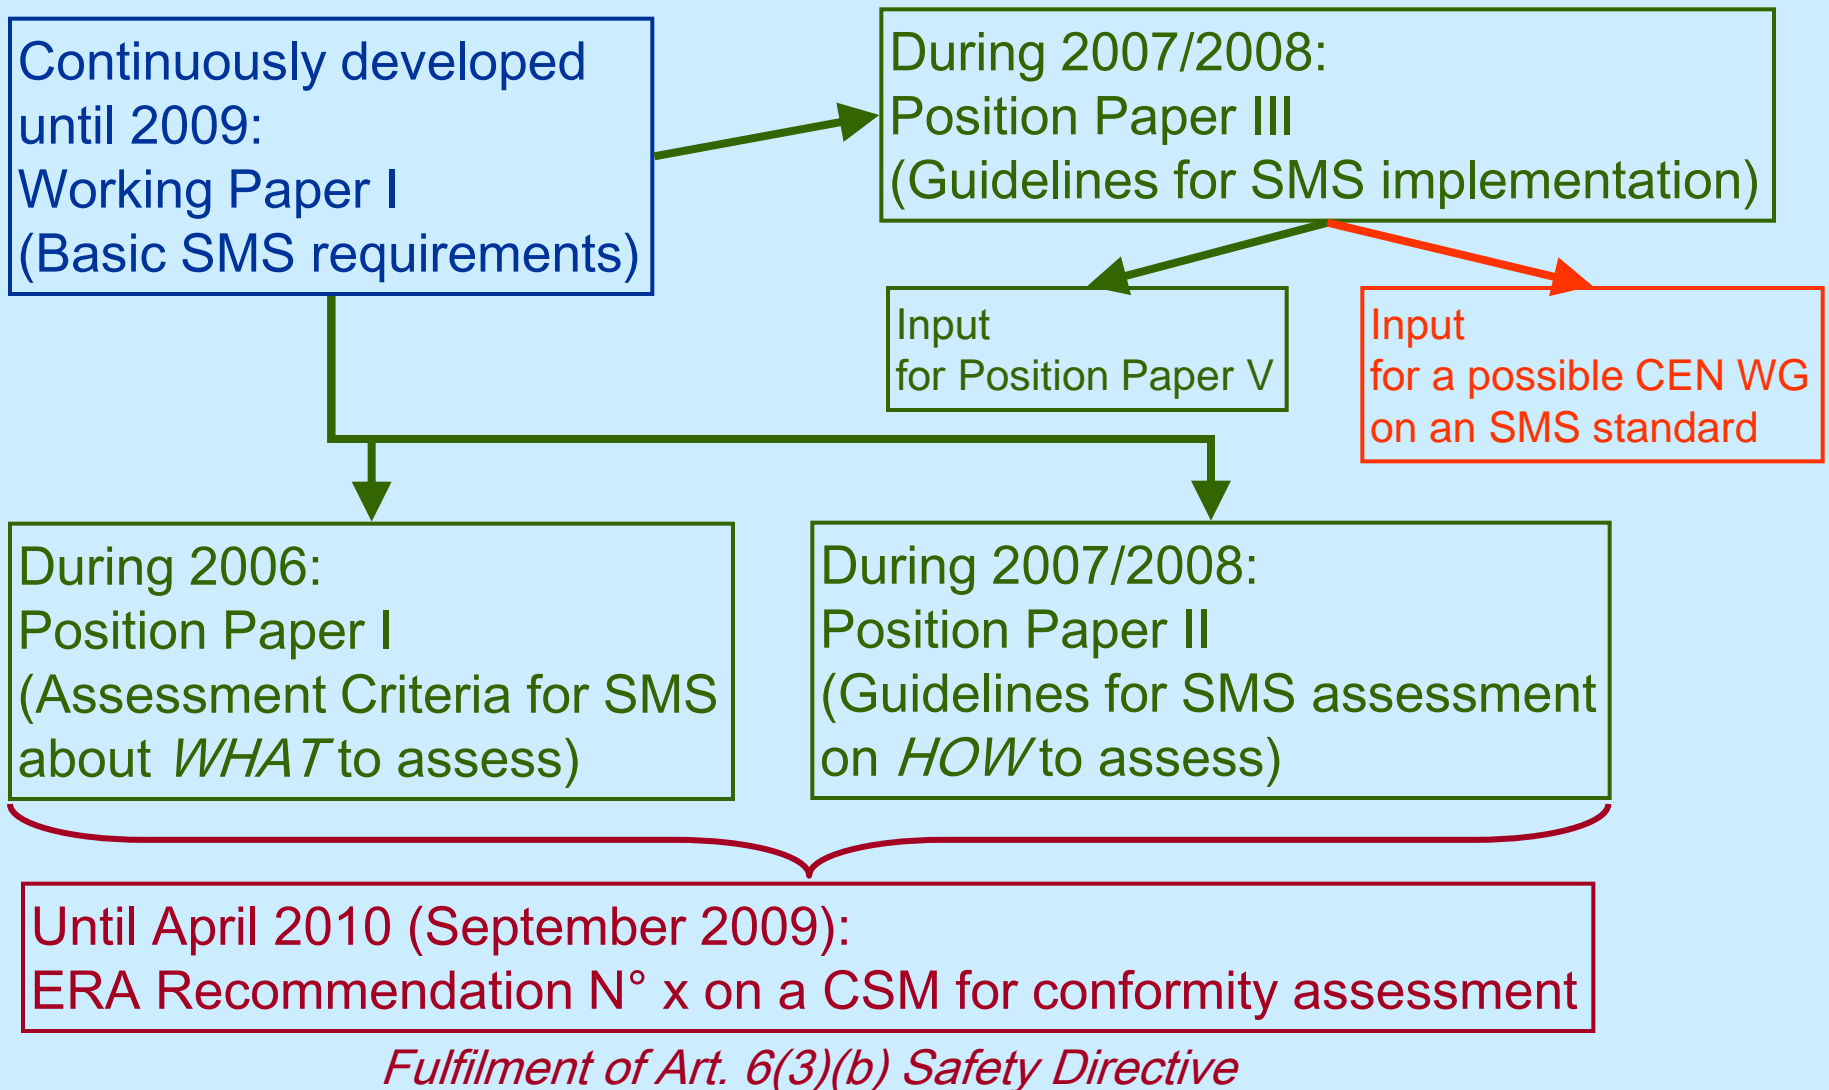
Continuously developed until 2009:
Working Paper I
(Basic SMS requirements)

During 2007/2008:
Position Paper III
(Guidelines for SMS implementation)

Input
for Position Paper V

Input
for a possible CEN WG
on an SMS standard

During 2006:
Position Paper I
(Assessment Criteria for SMS about *WHAT* to assess)

During 2007/2008:
Position Paper II
(Guidelines for SMS assessment on *HOW* to assess)

Until April 2010 (September 2009):
ERA Recommendation N° x on a CSM for conformity assessment

*Fulfilment of Art. 6(3)(b) Safety Directive*